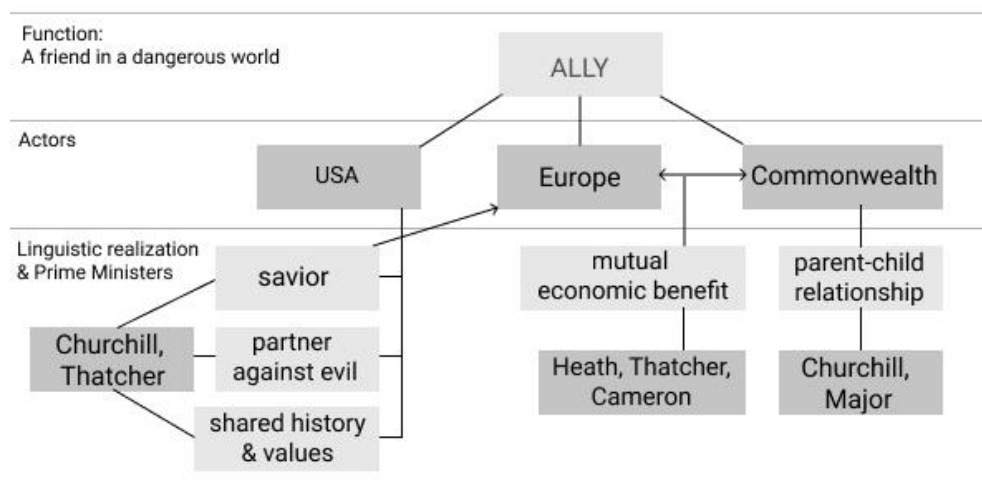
Function:
A friend in a dangerous world

ALLY

Actors

USA

Europe

Commonwealth

Linguistic realization & Prime Ministers

savior

Churchill, Thatcher

partner against evil

shared history & values

mutual economic benefit

Heath, Thatcher, Cameron

parent-child relationship

Churchill, Major